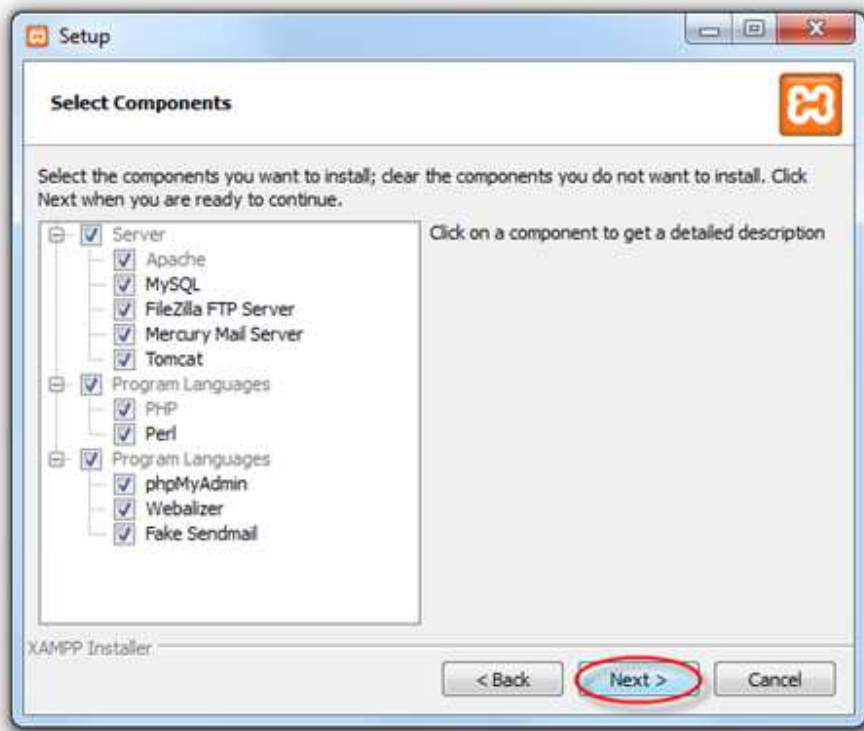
Setup

Select Components

Select the components you want to install; clear the components you do not want to install. Click Next when you are ready to continue.

Server
Apache
MySQL
FileZilla FTP Server
Mercury Mail Server
Tomcat
Program Languages
PHP
Perl
Program Languages
phpMyAdmin
Webalizer
Fake Sendmail

Click on a component to get a detailed description

XAMPP Installer

< Back
Next >
Cancel